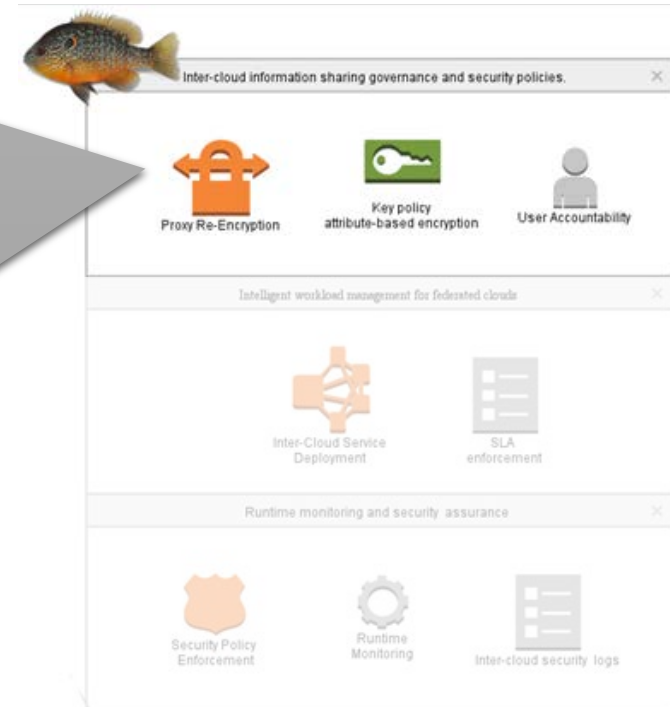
Inter-cloud information sharing governance and security policies.

×

Proxy Re-Encryption

Key policy attribute-based encryption

User Accountability

Intelligent workload management for federated clouds

×

Inter-Cloud Service Deployment

SLA enforcement

Runtime monitoring and security assurance

×

Security Policy Enforcement

Runtime Monitoring

Inter-cloud security logs